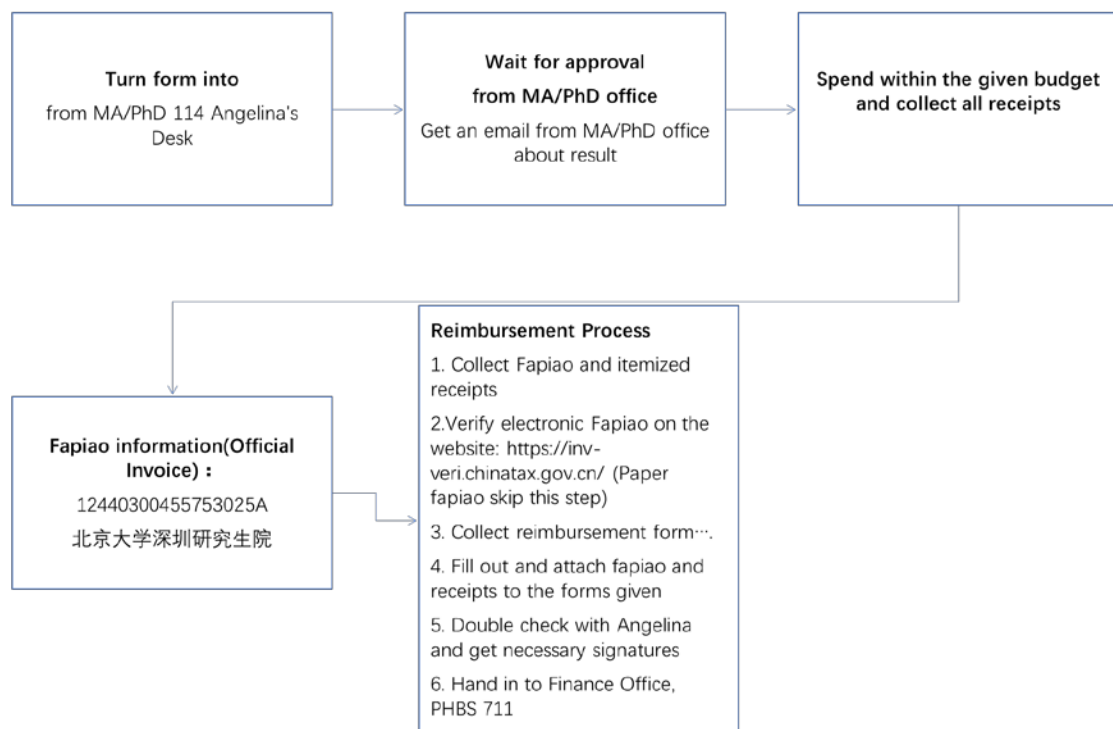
Turn form into
from MA/PhD 114 Angelina's Desk

Wait for approval
from MA/PhD office
Get an email from MA/PhD office about result

Spend within the given budget and collect all receipts

Fapiao information(Official Invoice)：
12440300455753025A
北京大学深圳研究生院

Reimbursement Process
1. Collect Fapiao and itemized receipts
2.Verify electronic Fapiao on the website: https://inv-veri.chinatax.gov.cn/ (Paper fapiao skip this step)
3. Collect reimbursement form….
4. Fill out and attach fapiao and receipts to the forms given
5. Double check with Angelina and get necessary signatures
6. Hand in to Finance Office, PHBS 711